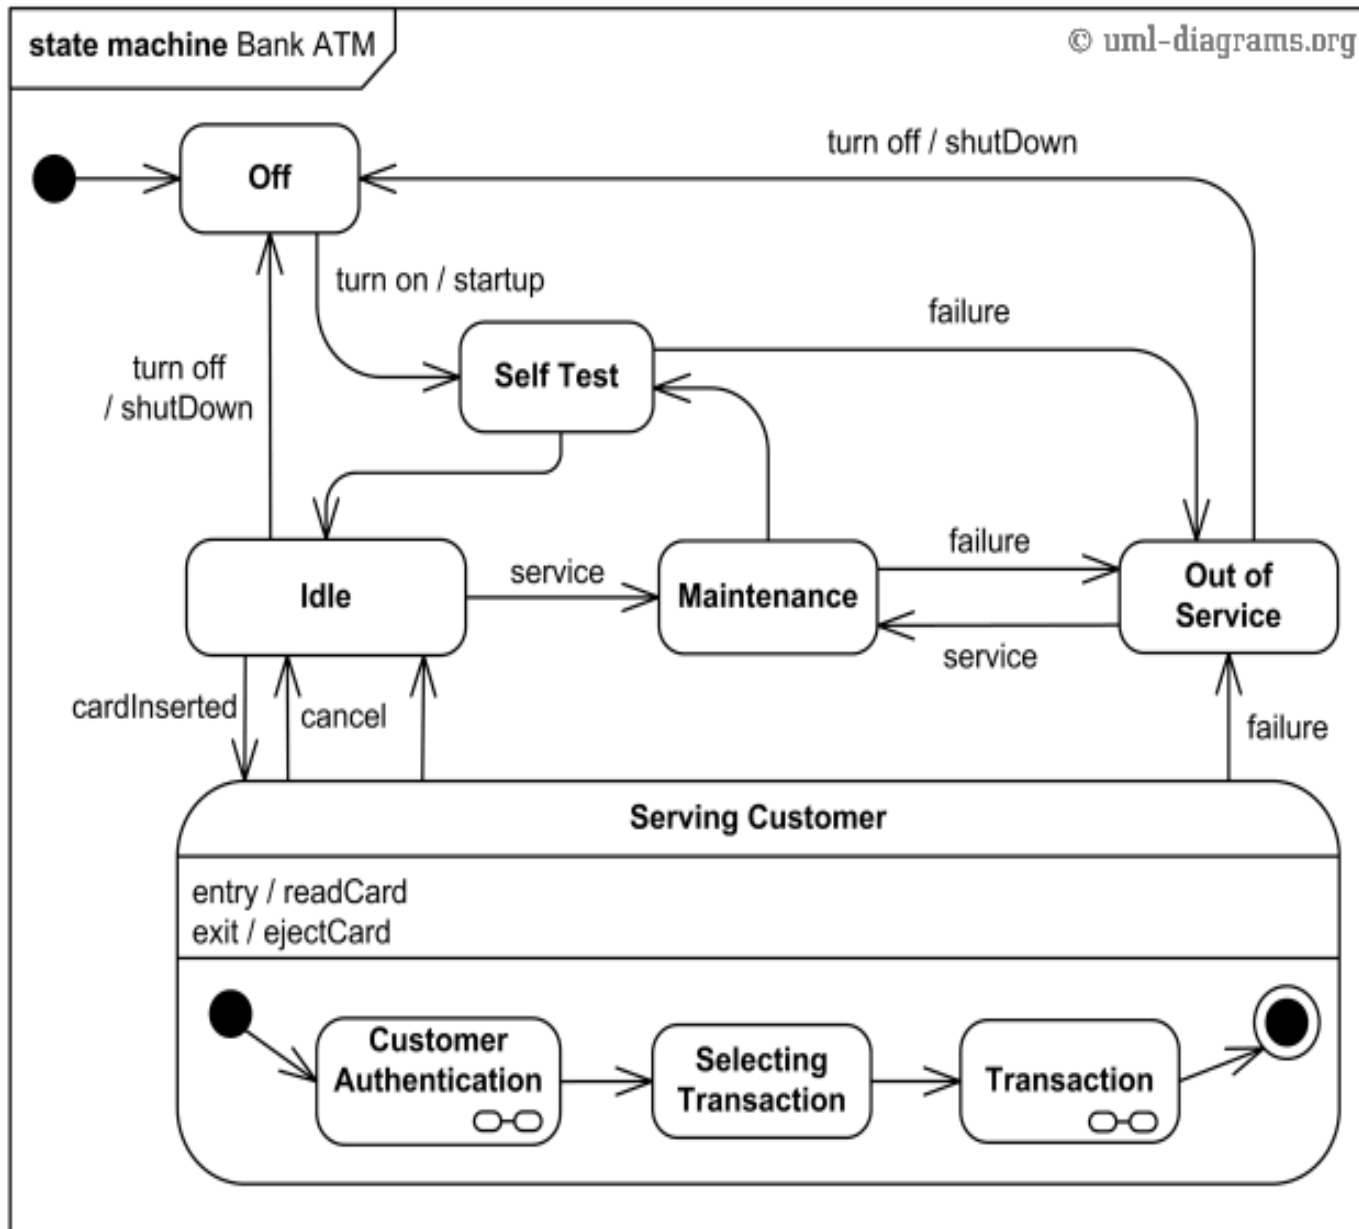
state machine Bank ATM

© uml-diagrams.org

Off

turn off / shutDown

turn on / startup

failure

Self Test

turn off / shutDown

Idle

service

Maintenance

failure

Out of Service

service

cardInserted

cancel

failure

Serving Customer

entry / readCard
exit / ejectCard

Customer Authentication

Selecting Transaction

Transaction